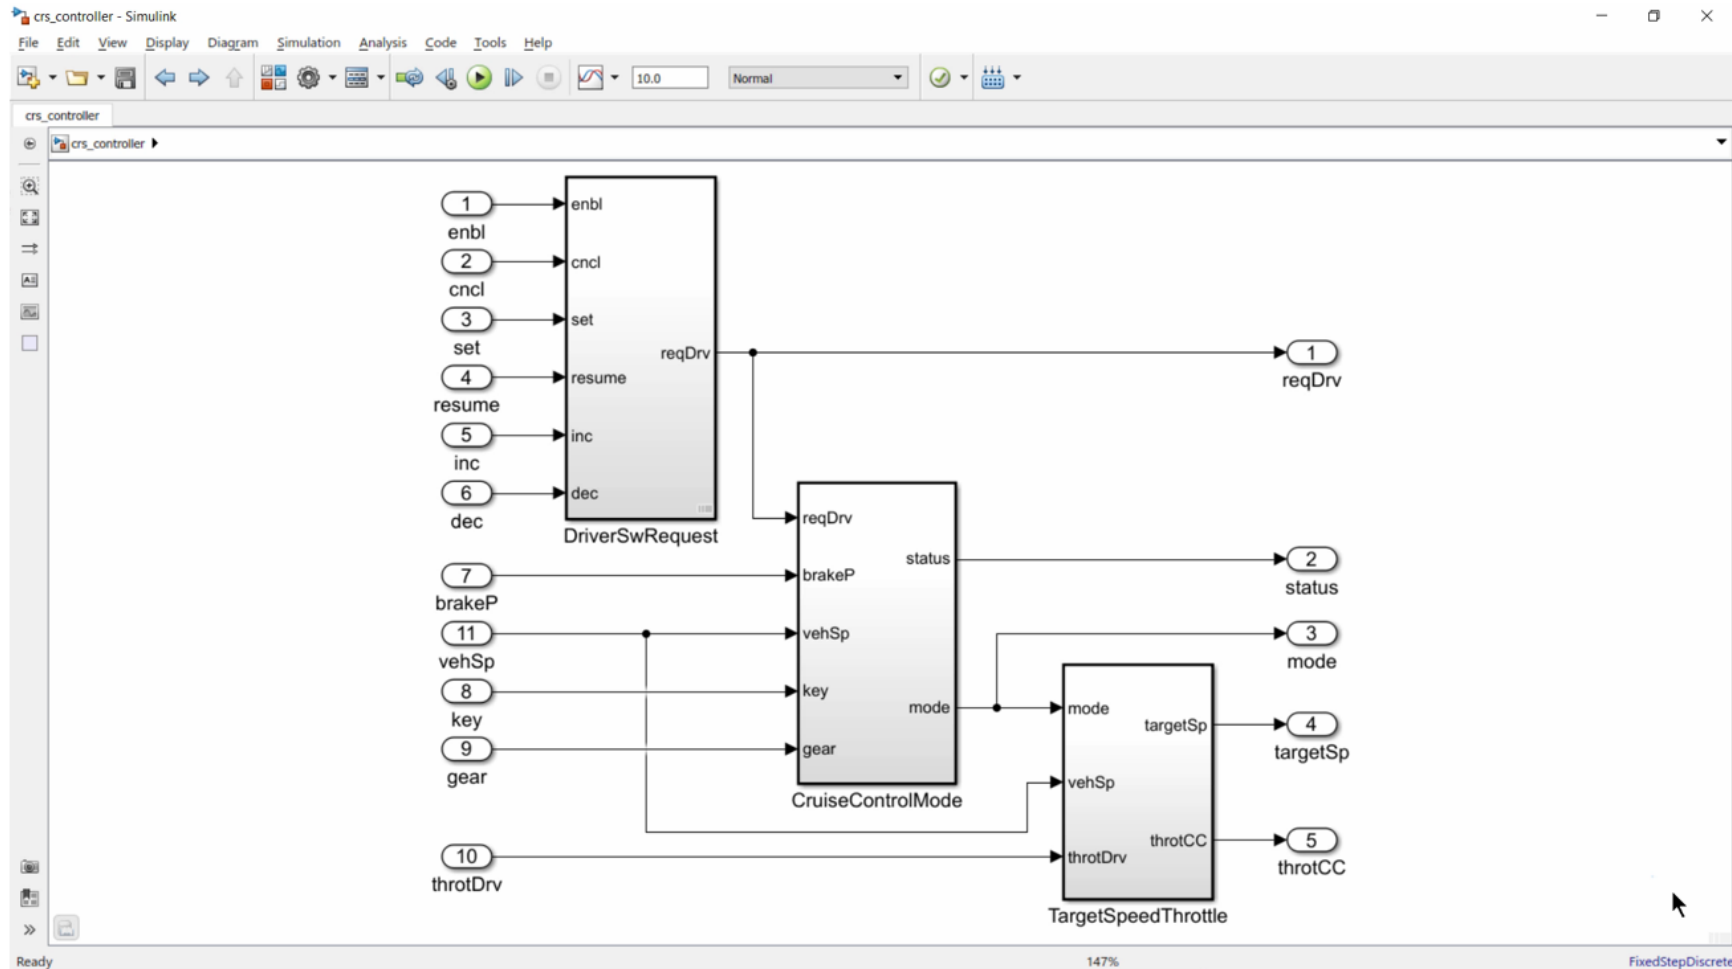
crs_controller - Simulink

File Edit View Display Diagram Simulation Analysis Code Tools Help

10.0 Normal

crs_controller

crs_controller

1 enbl
2 cncl
3 set
4 resume
5 inc
6 dec

enbl
cncl
set
resume
inc
dec
reqDrv
DriverSwRequest

1 reqDrv

reqDrv
brakeP
vehSp
key
gear
status
mode
CruiseControlMode

2 status
3 mode

7 brakeP
11 vehSp
8 key
9 gear

mode
vehSp
throtDrv
targetSp
throtCC
TargetSpeedThrottle

4 targetSp
5 throtCC

10 throtDrv

Ready 147% FixedStepDiscrete